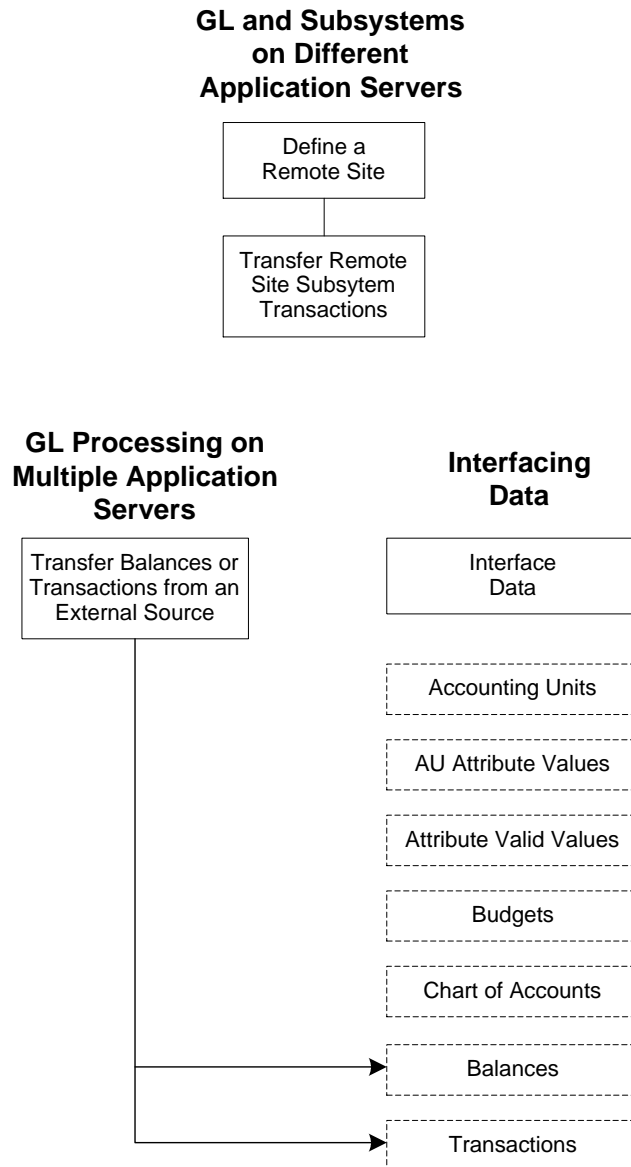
GL and Subsystems on Different Application Servers

Define a Remote Site

Transfer Remote Site Subsytem Transactions

GL Processing on Multiple Application Servers

Transfer Balances or Transactions from an External Source

Interfacing Data

Interface Data

Accounting Units

AU Attribute Values

Attribute Valid Values

Budgets

Chart of Accounts

Balances

Transactions